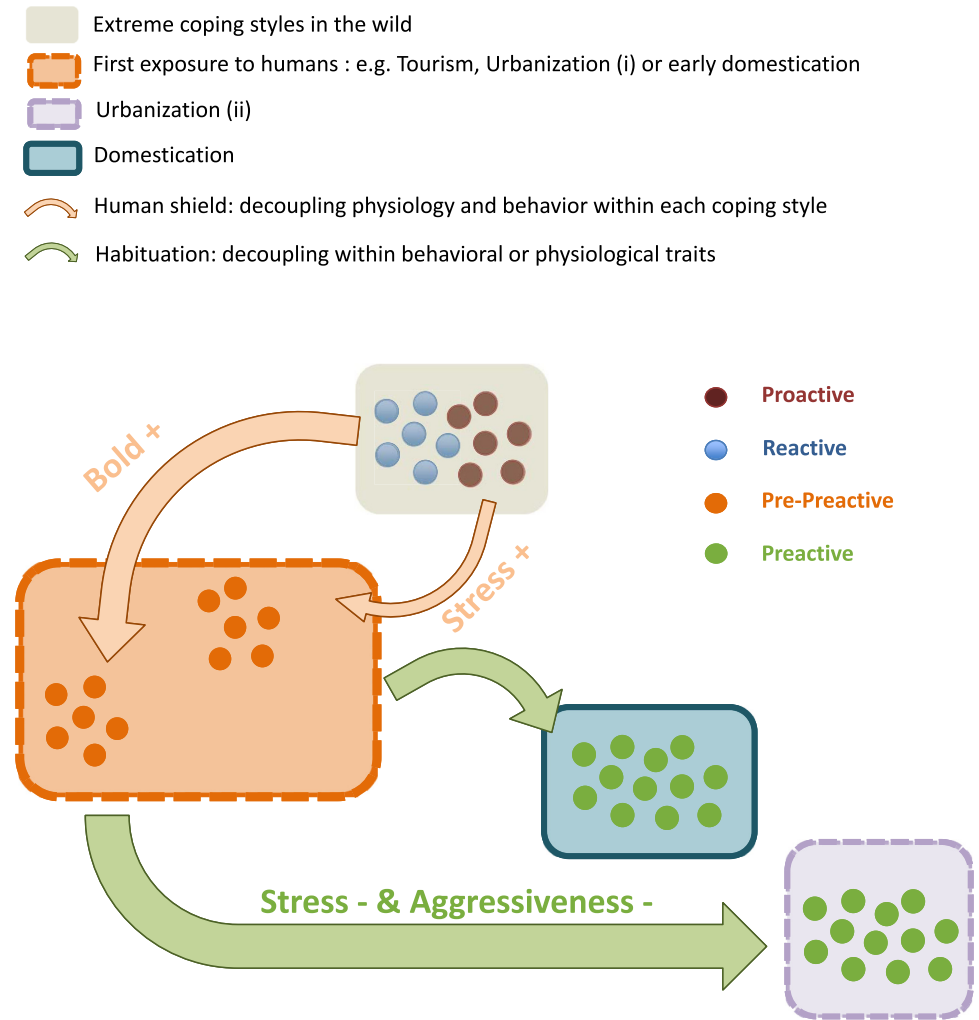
Extreme coping styles in the wild

First exposure to humans : e.g. Tourism, Urbanization (i) or early domestication

Urbanization (ii)

Domestication

Human shield: decoupling physiology and behavior within each coping style

Habituation: decoupling within behavioral or physiological traits

Proactive

Reactive

Pre-Preactive

Preactive

Bold +

Stress +

Stress - & Aggressiveness -